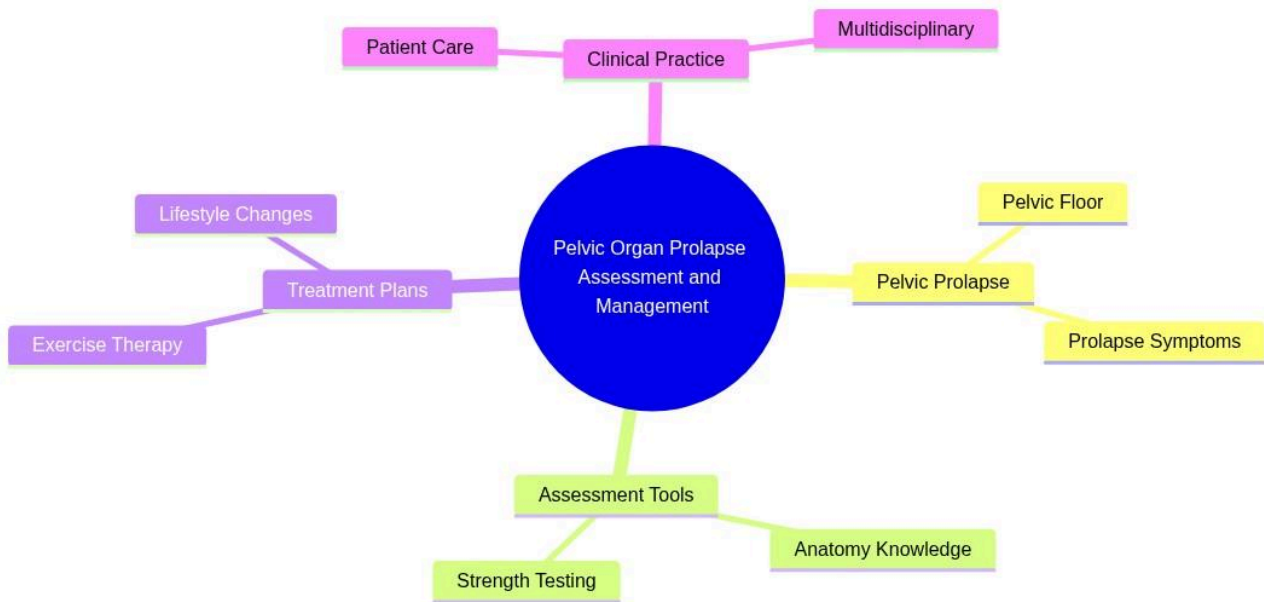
Pelvic Organ Prolapse Assessment and Management

Clinical Practice
Patient Care
Multidisciplinary

Pelvic Prolapse
Pelvic Floor
Prolapse Symptoms

Assessment Tools
Anatomy Knowledge
Strength Testing

Treatment Plans
Lifestyle Changes
Exercise Therapy